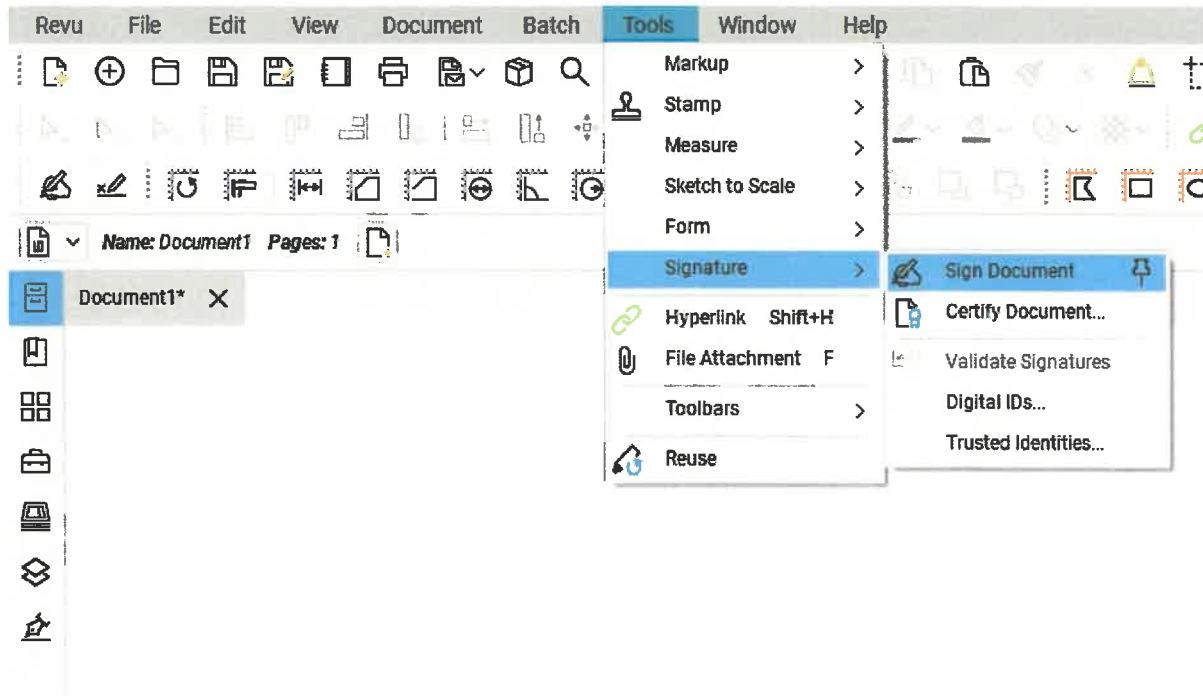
Revu File Edit View Document Batch Tools Window Help

Markup
Stamp
Measure
Sketch to Scale
Form
Signature
Hyperlink Shift+H
File Attachment F
Toolbars
Reuse

Sign Document
Certify Document...
Validate Signatures
Digital IDs...
Trusted Identities...

Name: Document1 Pages: 1

Document1*